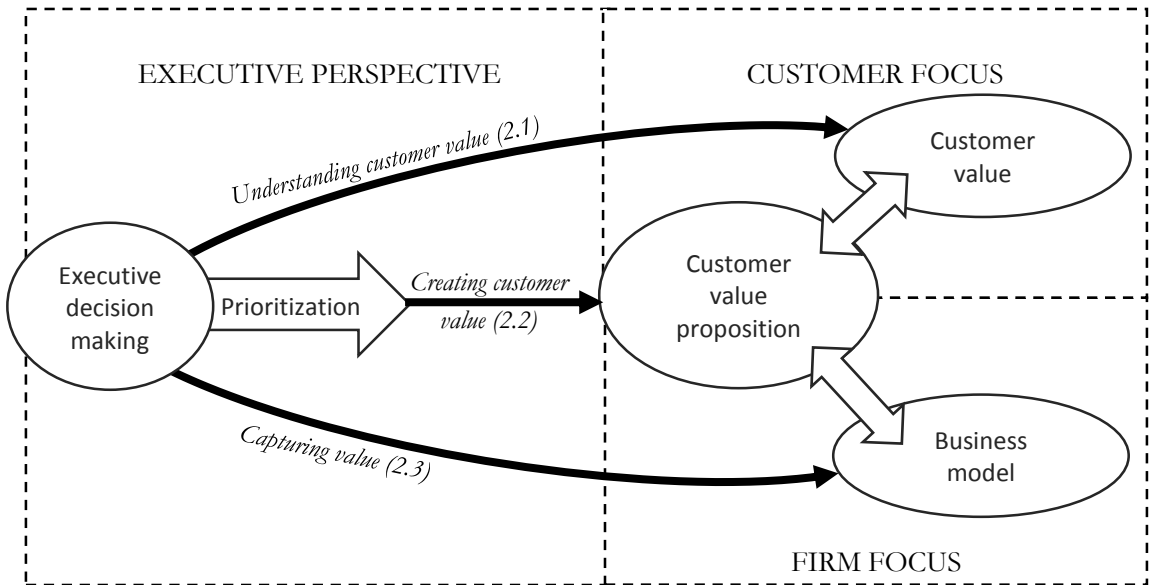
EXECUTIVE PERSPECTIVE

CUSTOMER FOCUS

Understanding customer value (2.1)

Customer value

Executive decision making

Prioritization

Creating customer value (2.2)

Customer value proposition

Capturing value (2.3)

Business model

FIRM FOCUS